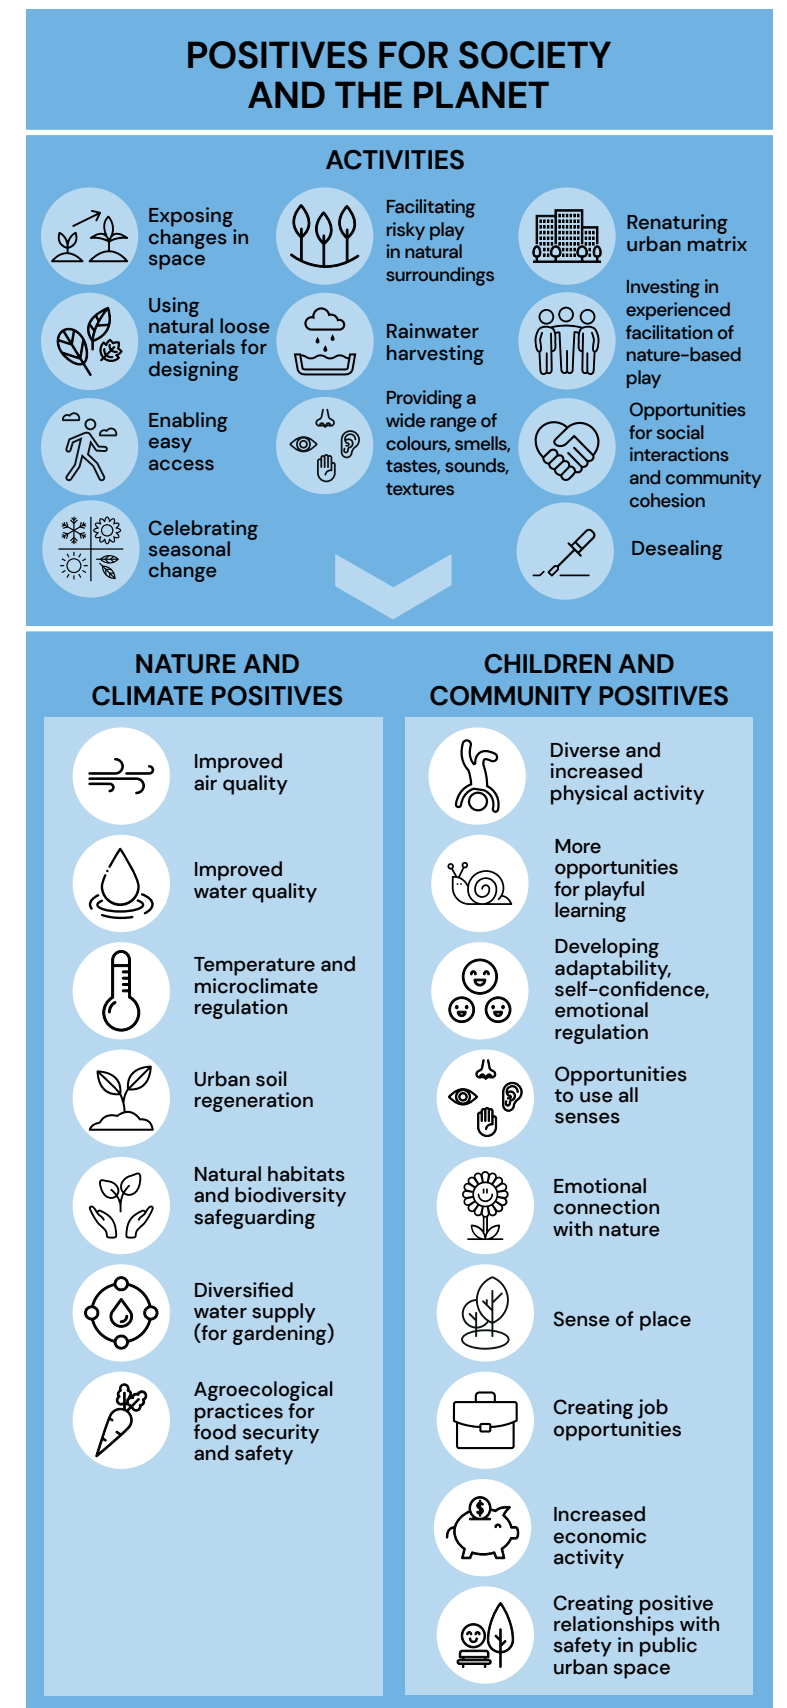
POSITIVES FOR SOCIETY AND THE PLANET

ACTIVITIES

Exposing changes in space

Using natural loose materials for designing

Enabling easy access

Celebrating seasonal change

Facilitating risky play in natural surroundings

Rainwater harvesting

Providing a wide range of colours, smells, tastes, sounds, textures

Renaturing urban matrix

Investing in experienced facilitation of nature-based play

Opportunities for social interactions and community cohesion

Desealing

NATURE AND CLIMATE POSITIVES

Improved air quality

Improved water quality

Temperature and microclimate regulation

Urban soil regeneration

Natural habitats and biodiversity safeguarding

Diversified water supply (for gardening)

Agroecological practices for food security and safety

CHILDREN AND COMMUNITY POSITIVES

Diverse and increased physical activity

More opportunities for playful learning

Developing adaptability, self-confidence, emotional regulation

Opportunities to use all senses

Emotional connection with nature

Sense of place

Creating job opportunities

Increased economic activity

Creating positive relationships with safety in public urban space